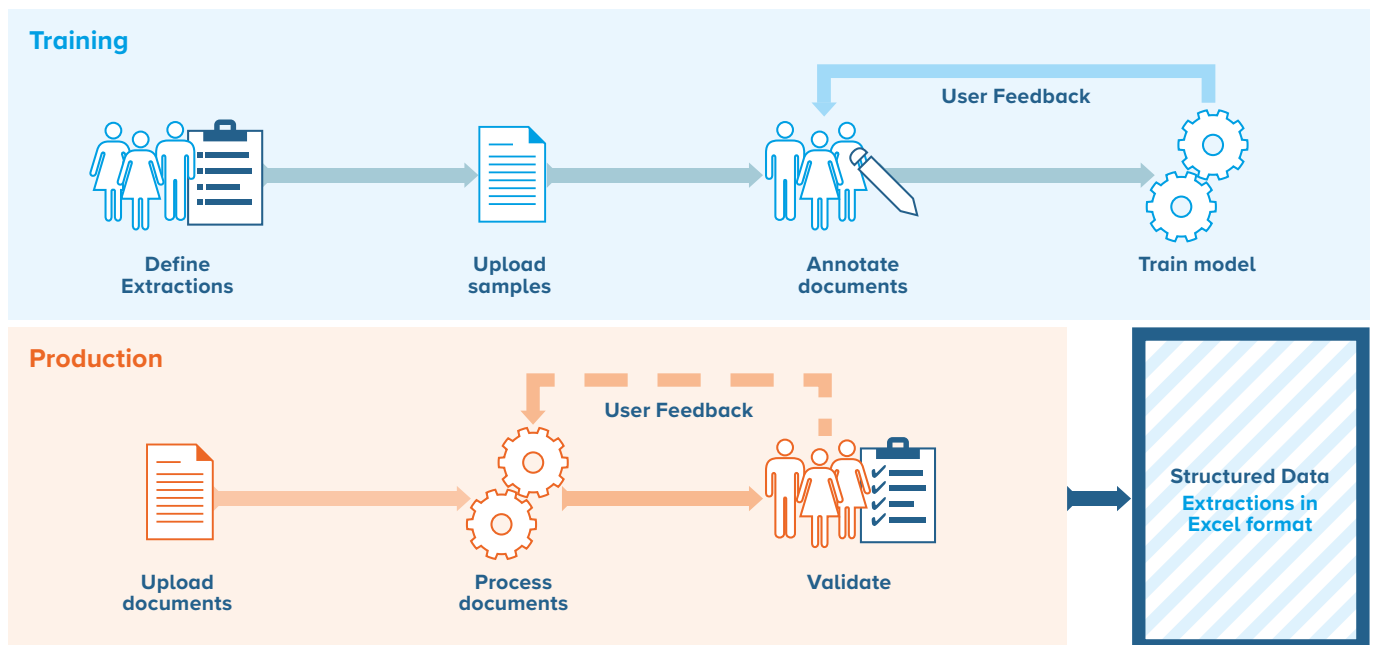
Training

User Feedback

Define Extractions

Upload samples

Annotate documents

Train model

Production

User Feedback

Upload documents

Process documents

Validate

Structured Data
Extractions in Excel format